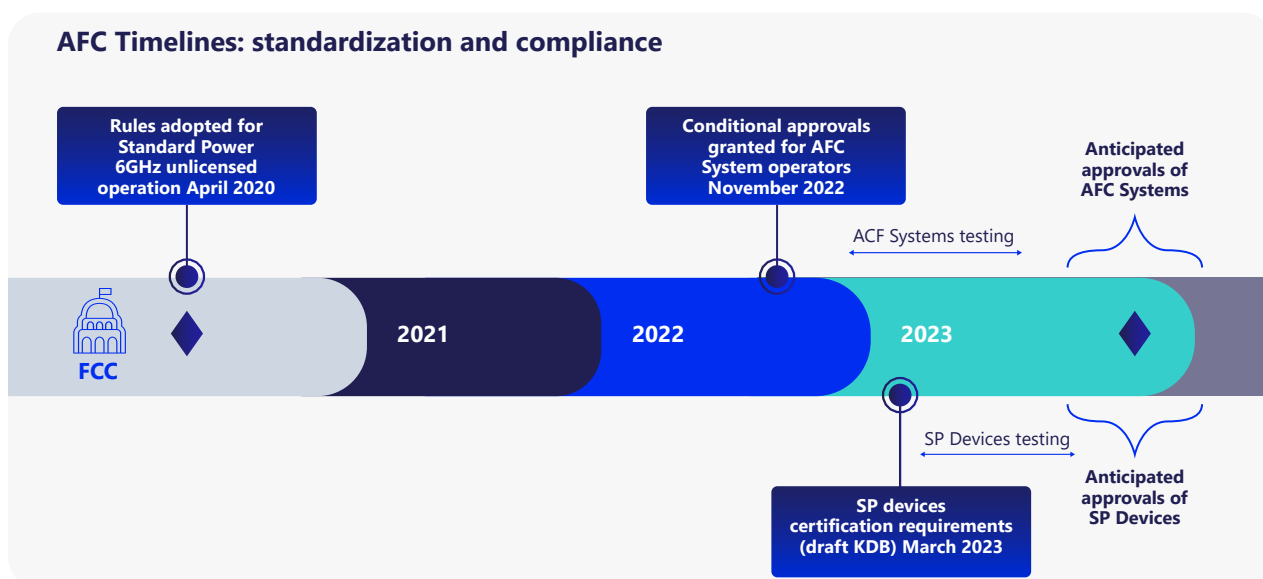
AFC Timelines: standardization and compliance

Rules adopted for Standard Power 6GHz unlicensed operation April 2020

Conditional approvals granted for AFC System operators November 2022

Anticipated approvals of AFC Systems

ACF Systems testing

FCC

2021

2022

2023

SP Devices testing

SP devices certification requirements (draft KDB) March 2023

Anticipated approvals of SP Devices